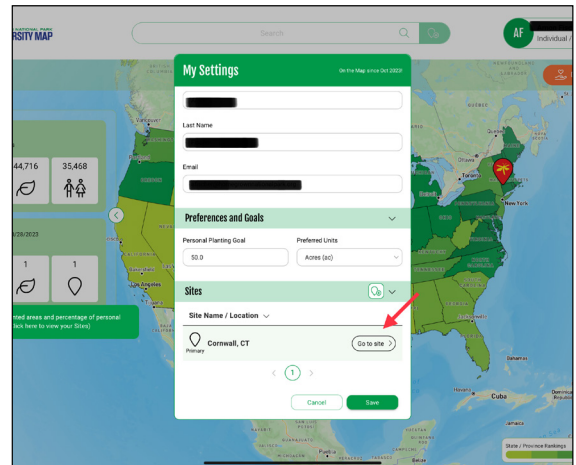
NATIONAL PARK
RSITY MAP

Search

AF
Individual

My Settings
On the Map since Oct 2023!

Last Name

Email

Preferences and Goals

Personal Planting Goal
50.0

Preferred Units
Acres (ac)

Sites

Site Name / Location

Cornwall, CT
Primary

Go to site

1

Cancel
Save

44,716
35,468

/28/2023

1
1

nted areas and percentage of personal
lick here to view your Sites)

Ottawa
Boston
New York

State / Province Rankings